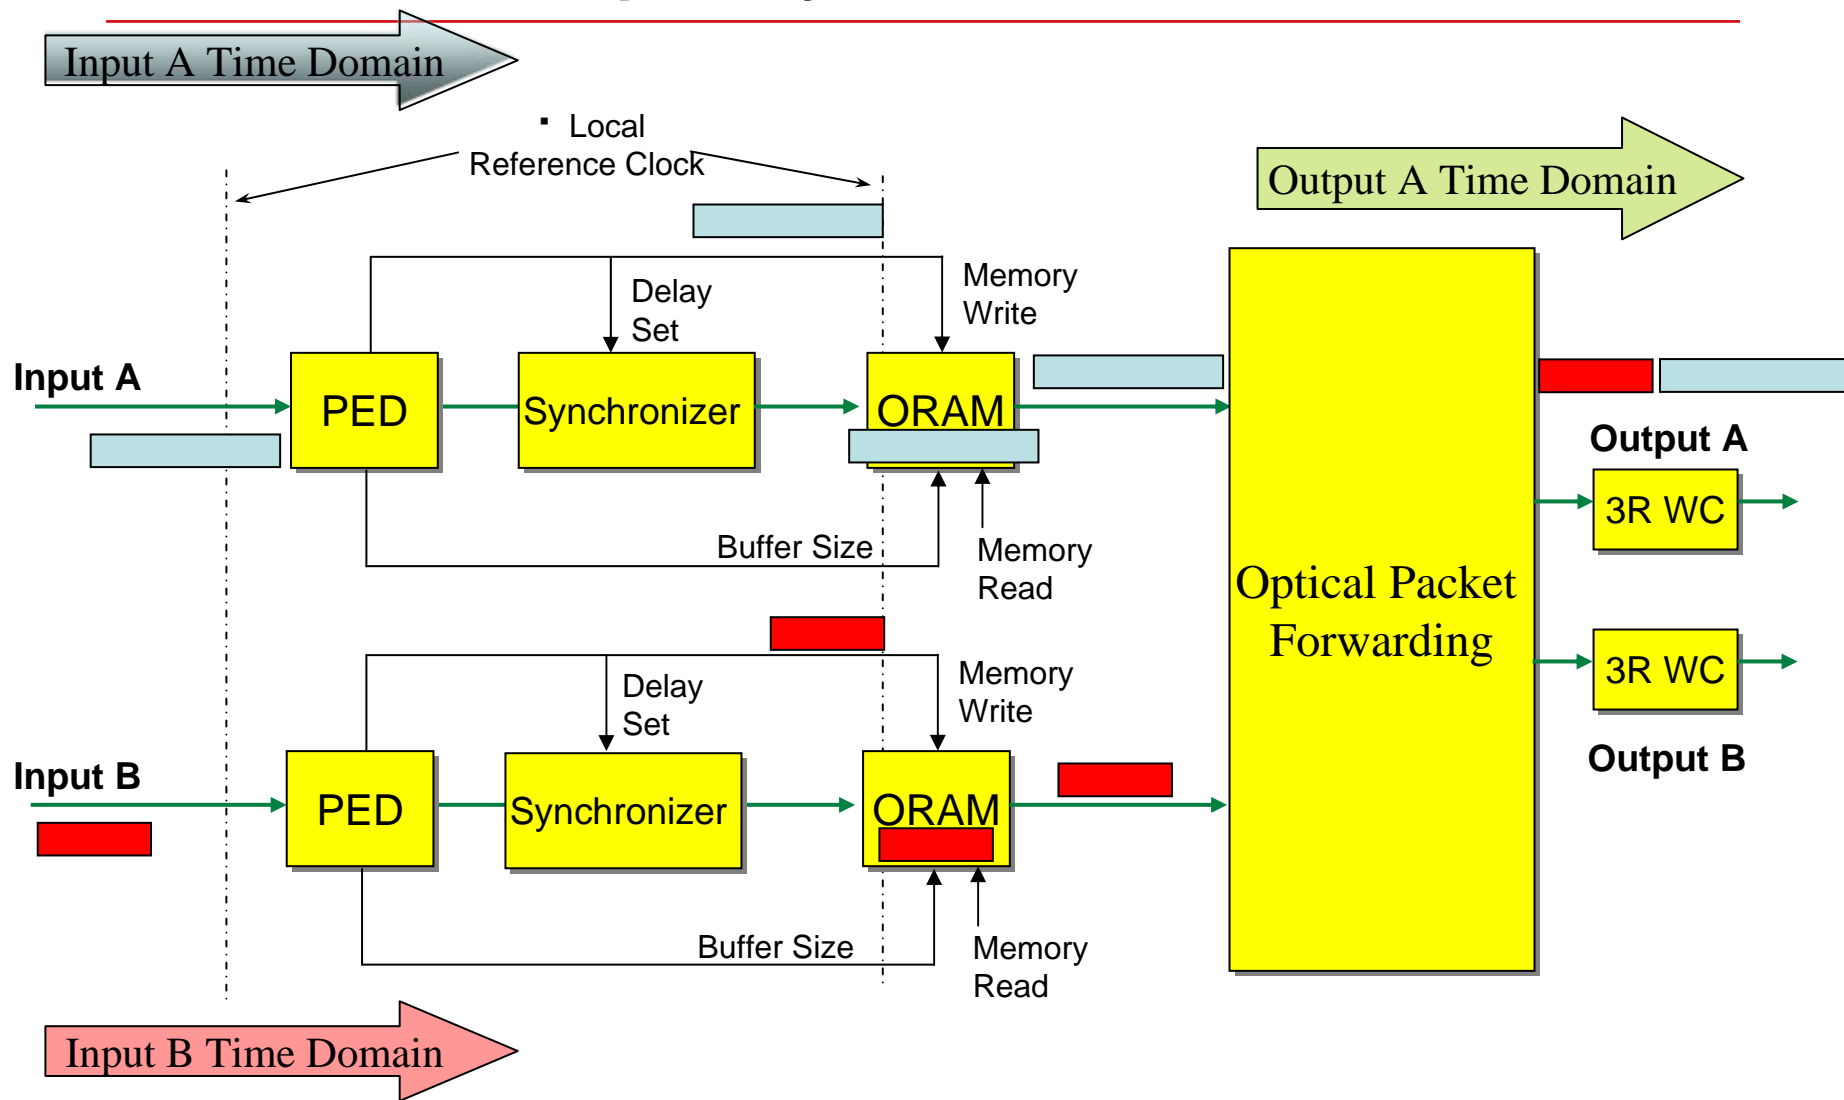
Input A Time Domain

▪ Local Reference Clock

Output A Time Domain

Delay Set

Memory Write

Input A

PED

Synchronizer

ORAM

Buffer Size

Memory Read

Output A

3R WC

Optical Packet Forwarding

3R WC

Output B

Delay Set

Memory Write

Input B

PED

Synchronizer

ORAM

Buffer Size

Memory Read

Input B Time Domain